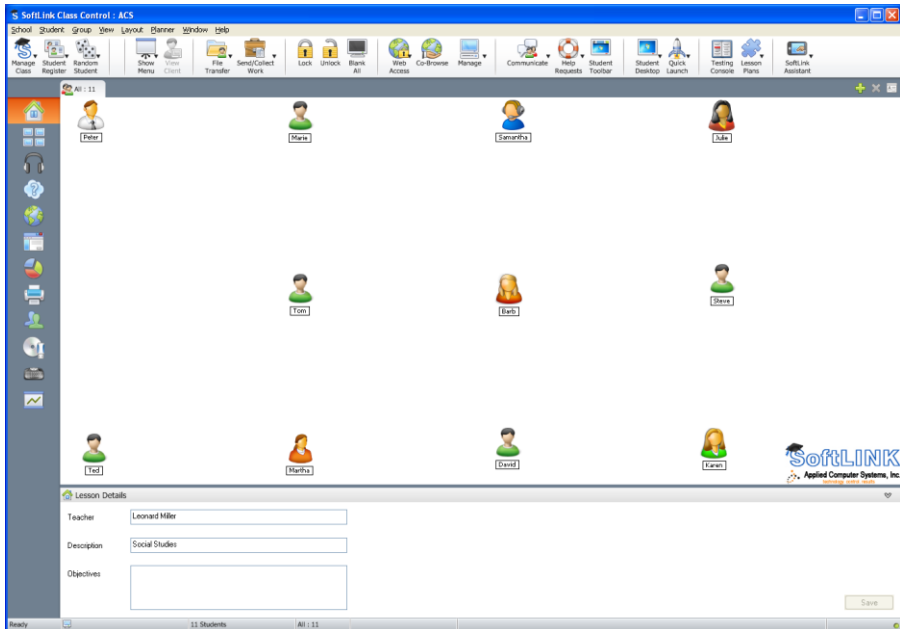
SoftLink Class Control : ACS

School Student Group View Layout Planner Window Help

Manage Class
Student Register
Random Student
Show Menu
View Client
File Transfer
Send/Collect Work
Lock
Unlock
Blank All
Web Access
Co-Browse
Manage
Communicate
Help Requests
Student Toolbar
Student Desktop
Quick Launch
Testing Console
Lesson Plans
SoftLink Assistant

All : 11

Peter
Marie
Samantha
Julie
Tom
Barb
Steve
Ted
Martha
David
Karen

SoftLINK
Applied Computer Systems, Inc.
Technology. Service. Results.

Lesson Details

Teacher
Leonard Miller

Description
Social Studies

Objectives

Save

Ready
11 Students
All : 11